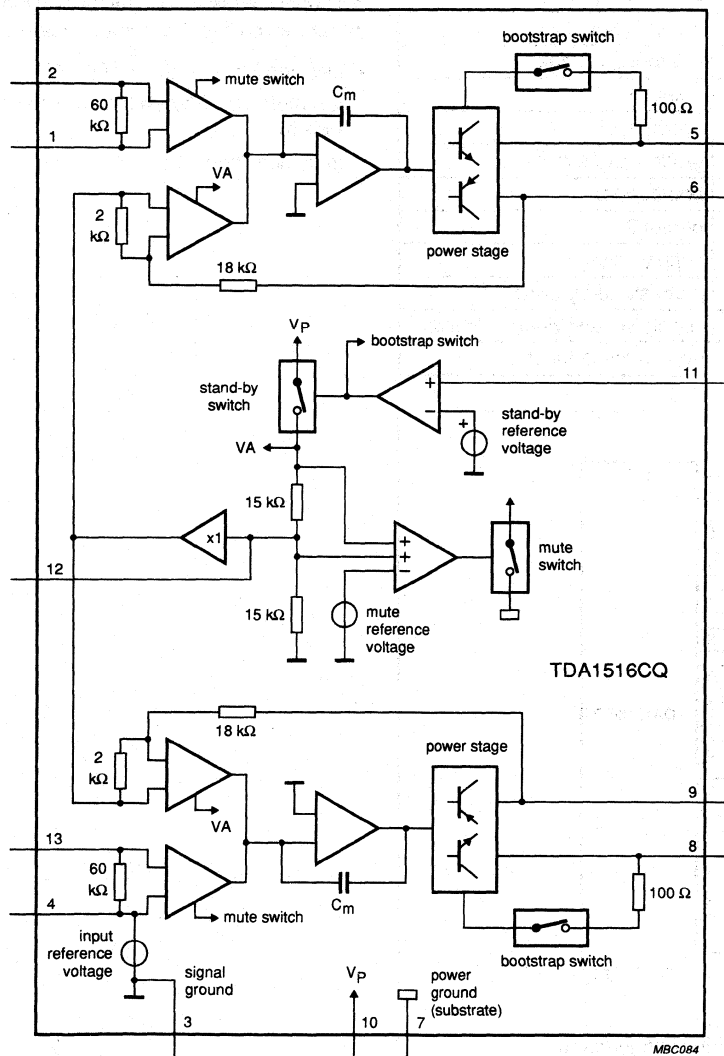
bootstrap switch

2

mute switch

60 kΩ

$C_m$

100 Ω

1

5

VA

6

2 kΩ

power stage

18 kΩ

$V_P$

bootstrap switch

stand-by switch

11

stand-by reference voltage

VA

15 kΩ

x1

mute switch

12

15 kΩ

mute reference voltage

TDA1516CQ

18 kΩ

power stage

2 kΩ

9

VA

13

8

60 kΩ

4

$C_m$

100 Ω

mute switch

input reference voltage

bootstrap switch

signal ground

$V_P$

power ground (substrate)

3

10

7

MBC084